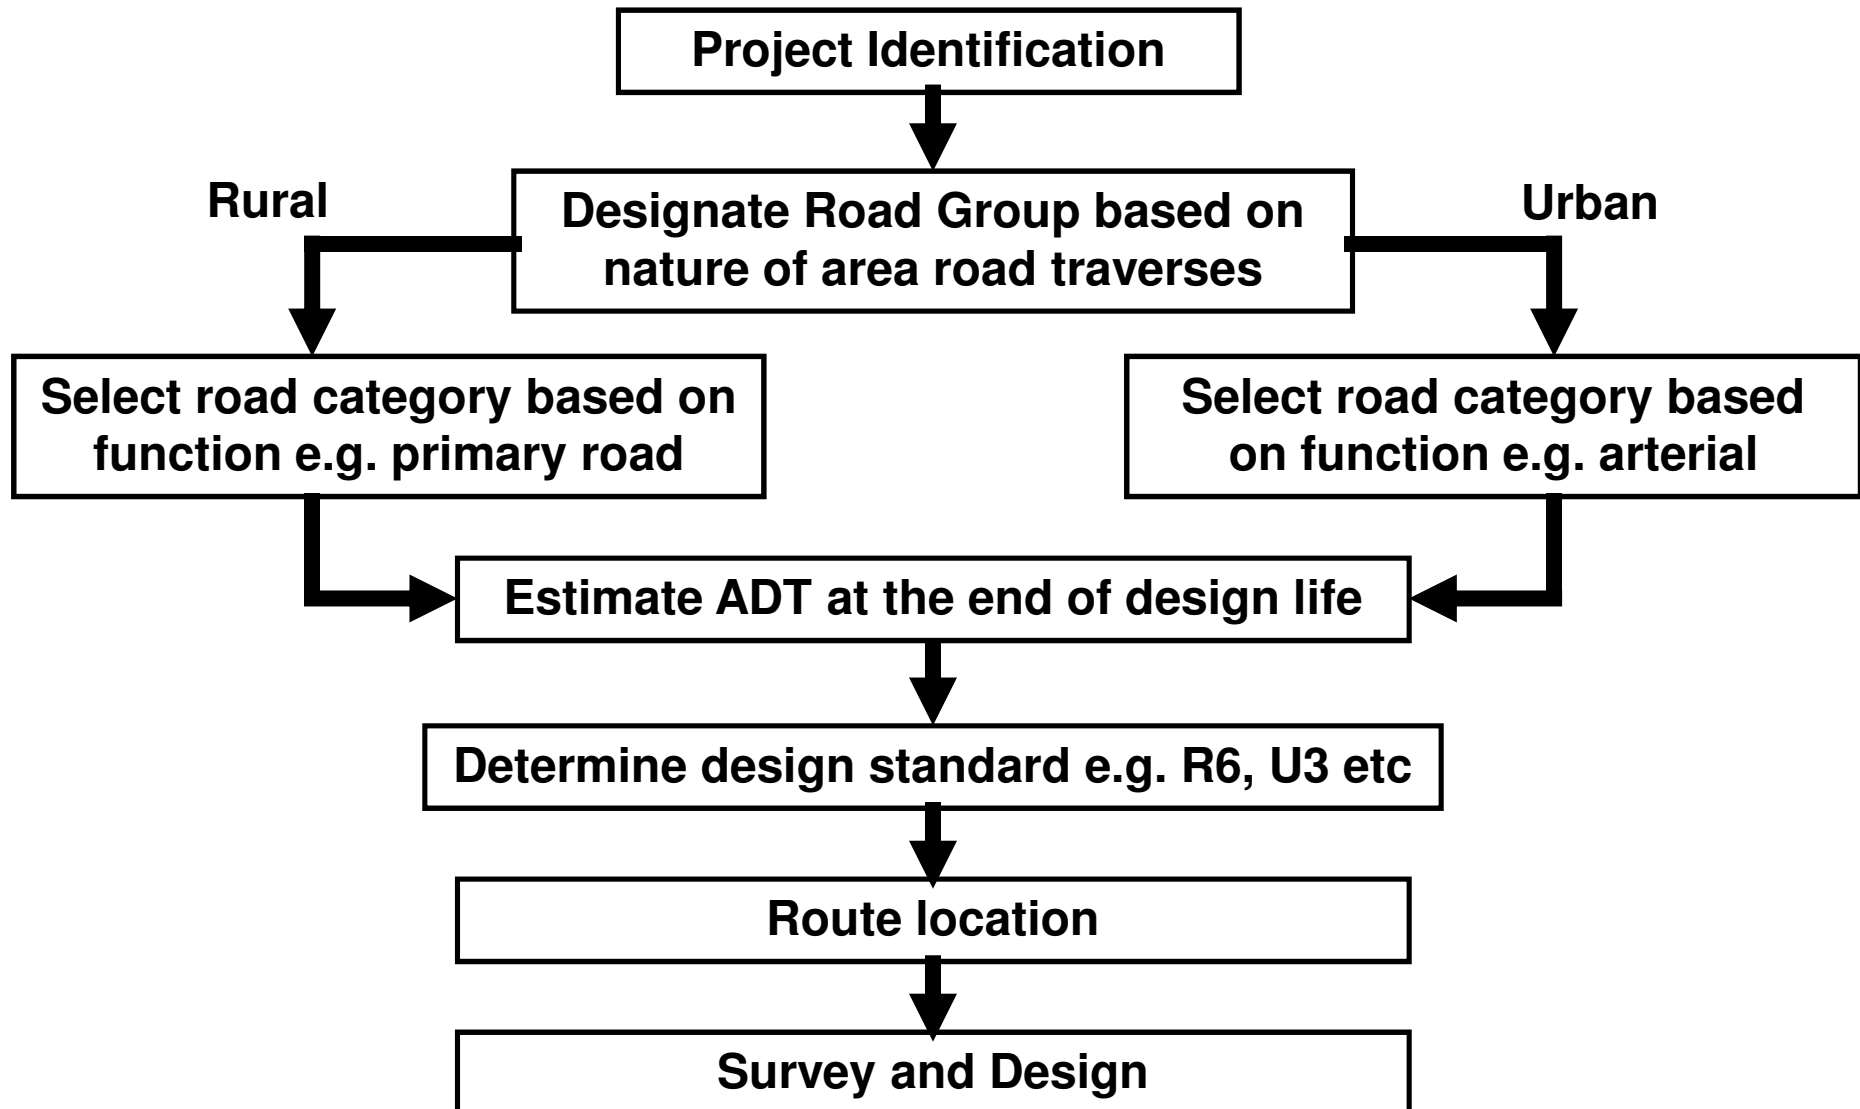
Project Identification

Rural

Designate Road Group based on nature of area road traverses

Urban

Select road category based on function e.g. primary road

Select road category based on function e.g. arterial

Estimate ADT at the end of design life

Determine design standard e.g. R6, U3 etc

Route location

Survey and Design